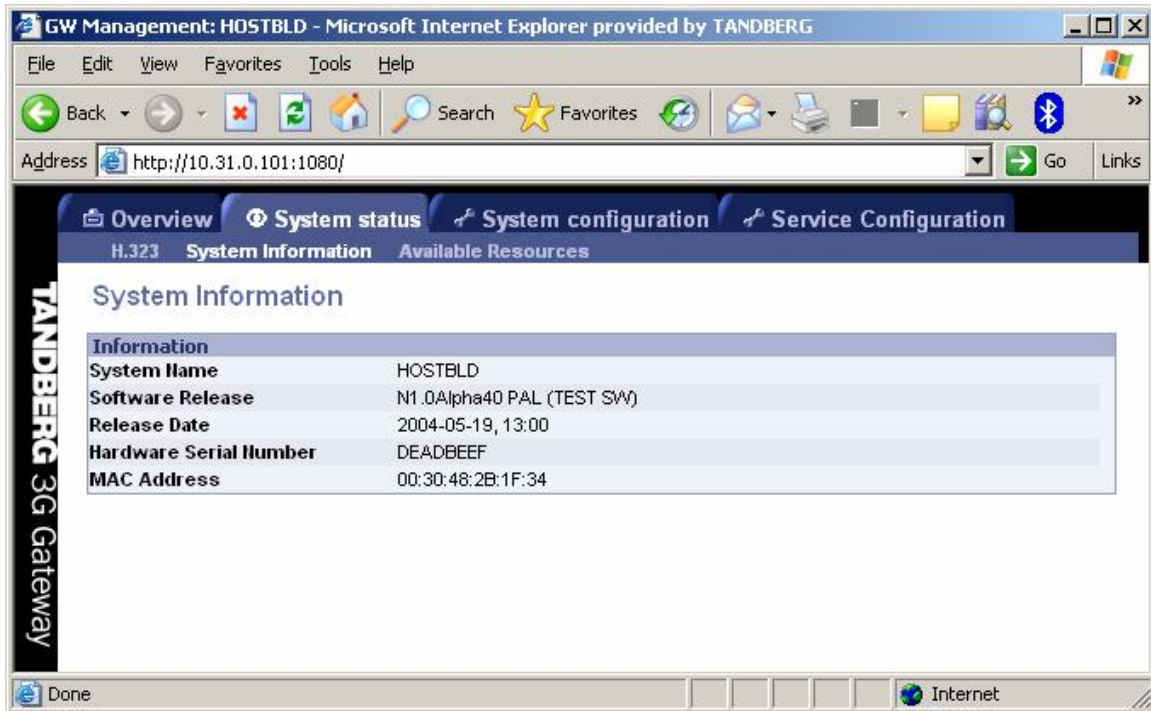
GW Management: HOSTBLD - Microsoft Internet Explorer provided by TANDBERG

File Edit View Favorites Tools Help

Back Search Favorites

Address http://10.31.0.101:1080/ Go Links

Overview System status System configuration Service Configuration

H.323 System Information Available Resources

TANDBERG 3G Gateway

System Information

| Information | |
|---|---|
| System Name | HOSTBLD |
| Software Release | N1.0Alpha40 PAL (TEST SW) |
| Release Date | 2004-05-19, 13:00 |
| Hardware Serial Number | DEADBEEF |
| MAC Address | 00:30:48:2B:1F:34 |

Done Internet